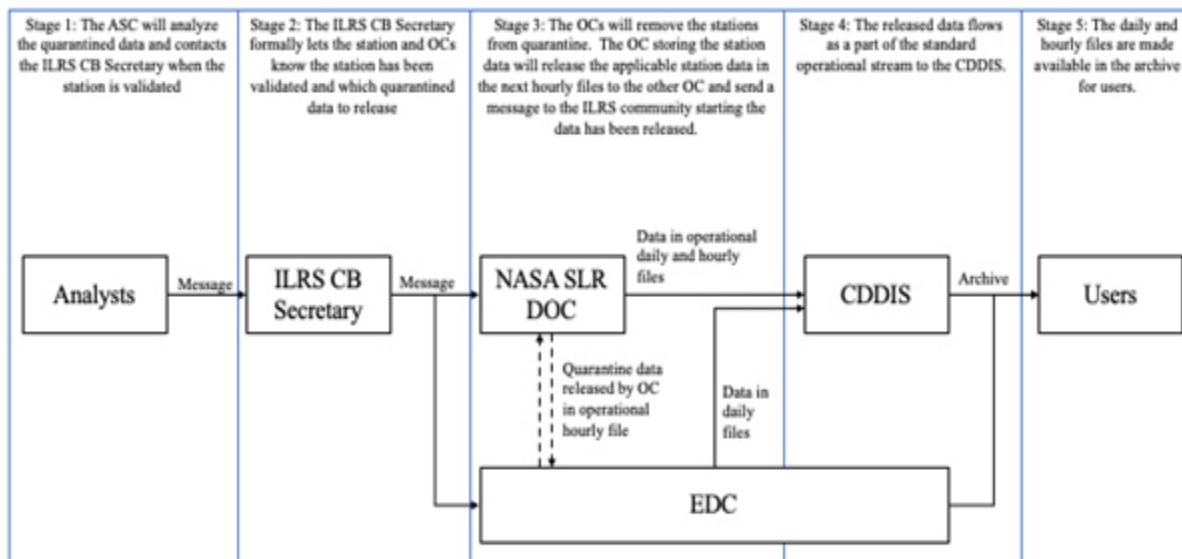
Stage 1: The ASC will analyze the quarantined data and contacts the ILRS CB Secretary when the station is validated

Stage 2: The ILRS CB Secretary formally lets the station and OCs know the station has been validated and which quarantined data to release

Stage 3: The OCs will remove the stations from quarantine. The OC storing the station data will release the applicable station data in the next hourly files to the other OC and send a message to the ILRS community starting the data has been released.

Stage 4: The released data flows as a part of the standard operational stream to the CDDIS.

Stage 5: The daily and hourly files are made available in the archive for users.

Analysts

Message

ILRS CB Secretary

Message

NASA SLR DOC

Data in operational daily and hourly files

CDDIS

Archive

Users

Quarantine data released by OC in operational hourly file

Data in daily files

EDC